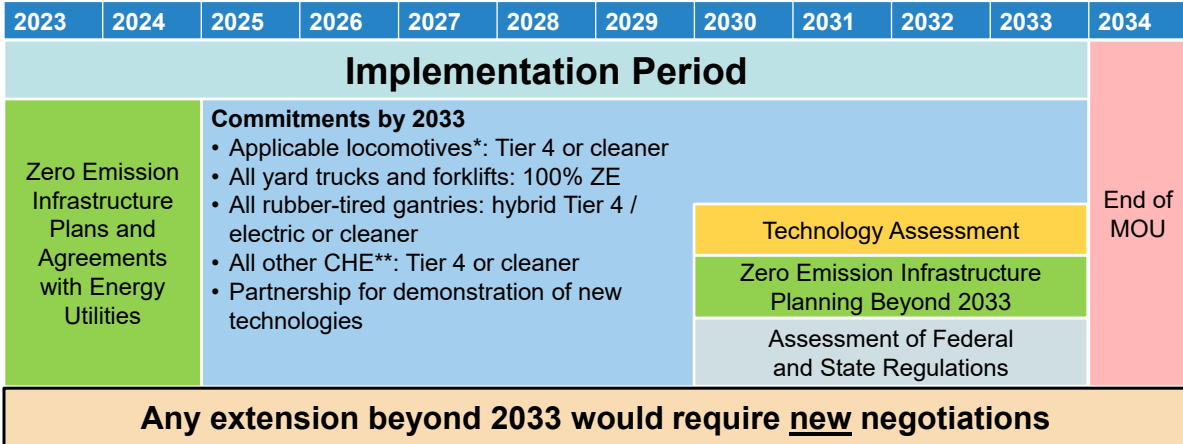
| 2023 | 2024 | 2025 | 2026 | 2027 | 2028 | 2029 | 2030 | 2031 | 2032 | 2033 | 2034 |
|---|---|---|---|---|---|---|---|---|---|---|---|

Implementation Period

Zero Emission Infrastructure Plans and Agreements with Energy Utilities

Commitments by 2033
• Applicable locomotives*: Tier 4 or cleaner
• All yard trucks and forklifts: 100% ZE
• All rubber-tired gantries: hybrid Tier 4 / electric or cleaner
• All other CHE**: Tier 4 or cleaner
• Partnership for demonstration of new technologies

Technology Assessment

Zero Emission Infrastructure Planning Beyond 2033

Assessment of Federal and State Regulations

End of MOU

Any extension beyond 2033 would require new negotiations